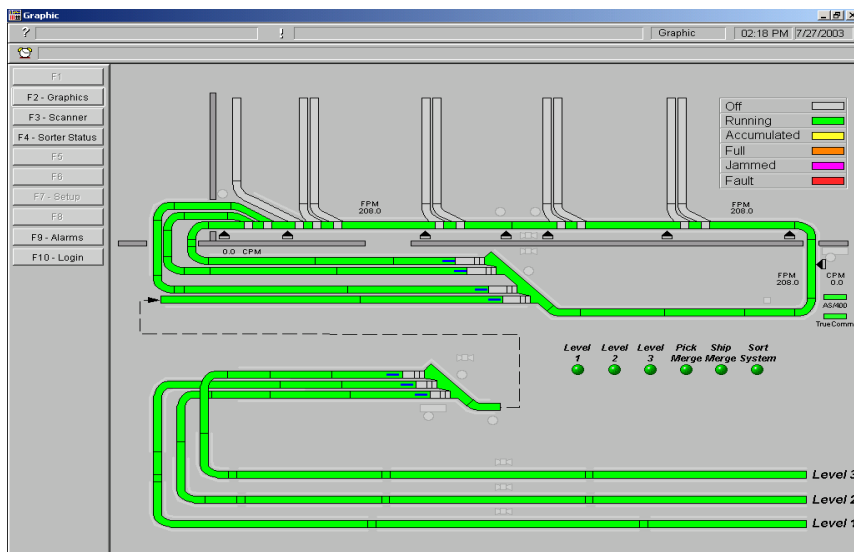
Graphic
?
!
Graphic
02:18 PM 7/27/2003

F1
F2 - Graphics
F3 - Scanner
F4 - Sorter Status
F5
F6
F7 - Setup
F8
F9 - Alarms
F10 - Login

| Off | |
|---|---|
| Running | |
| Accumulated | |
| Full | |
| Jammed | |
| Fault | |

FPM
208.0

FPM
208.0

0.0 CPM

FPM
208.0

CPM
0.0

AS/400

True Comm

Level 1
Level 2
Level 3
Pick Merge
Ship Merge
Sort System

Level 3
Level 2
Level 1